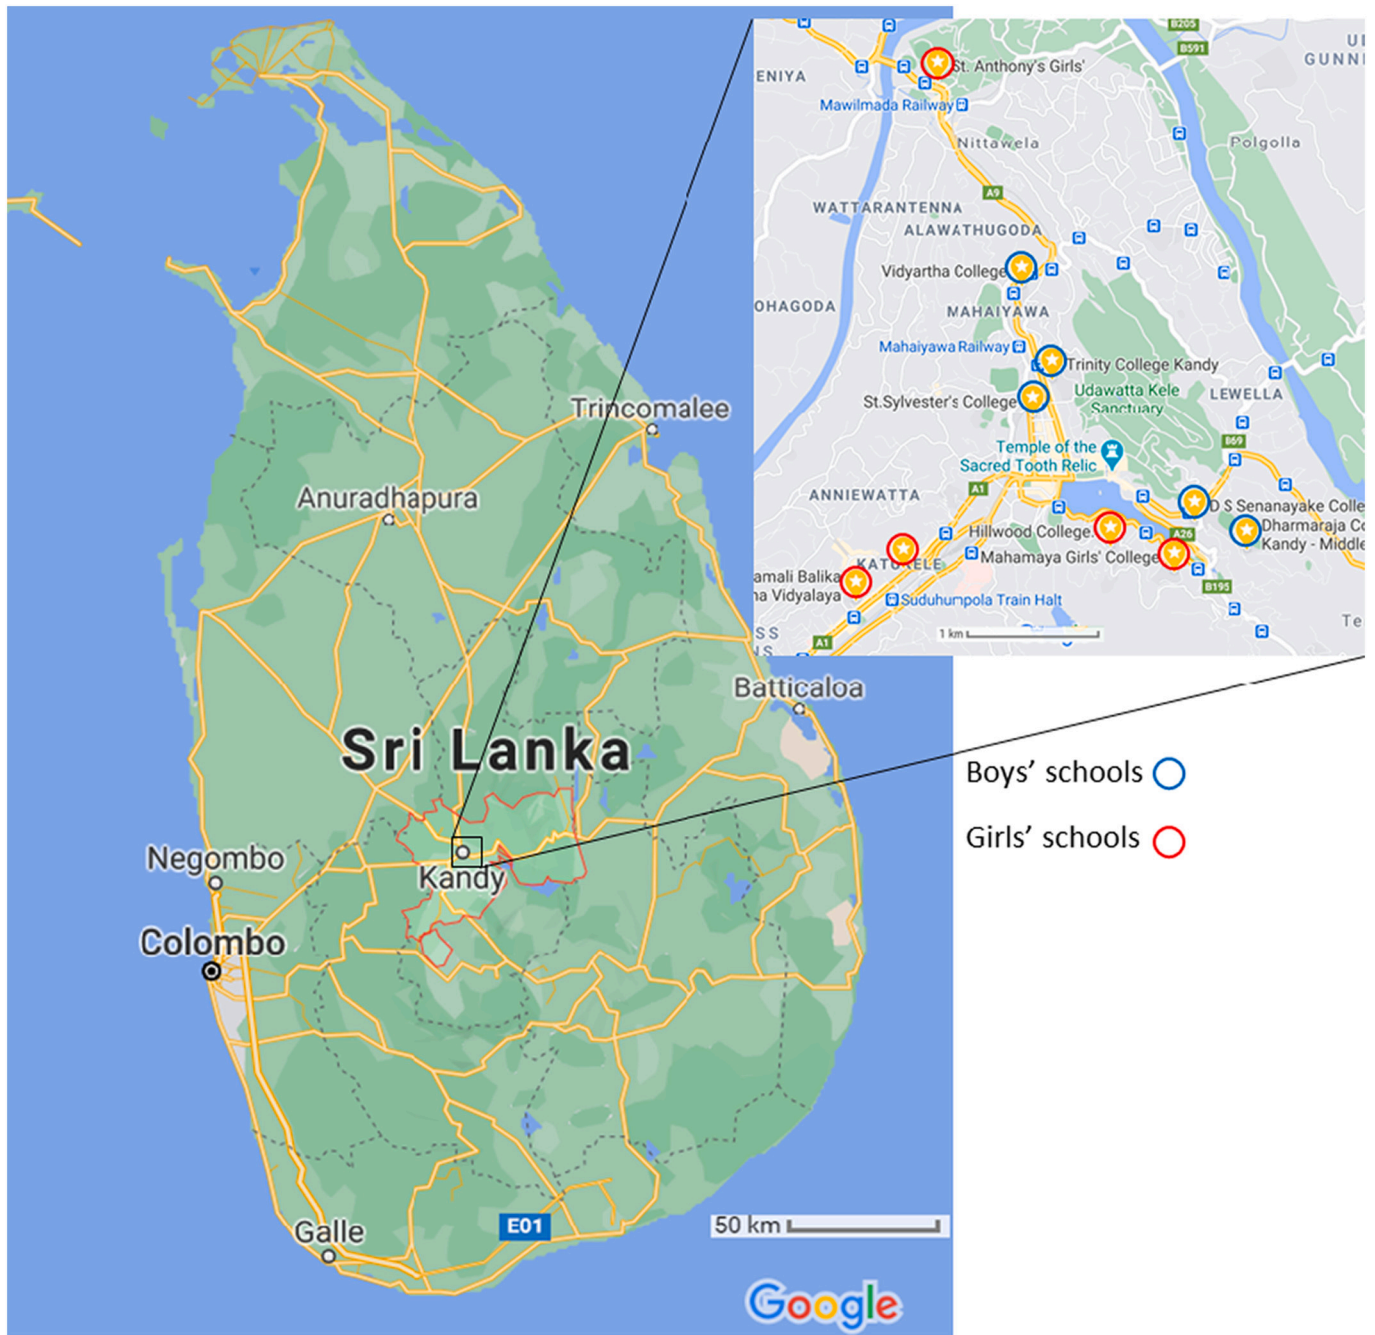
B205
B591
UI
GUNN
ENIYA
St. Anthony's Girls'
Mawilmada Railway
Nittawela
Polgolla
A9
WATTARANTENNA
ALAWATHUGODA
Vidyartha College
OHAGODA
MAHAIYAWA
Mahaiyawa Railway
Trinity College Kandy
Udawatta Kele Sanctuary
St.Sylvester's College
LEWELLA
B69
Temple of the Sacred Tooth Relic
ANNIEWATTA
A1
D S Senanayake Colle
Dharmaraja Co
Kandy - Middle
Hillwood College
A26
Mahamaya Girls' College
KATUKELE
amali Balika
a Vidyalaya
B195
Suduhumpola Train Halt
SS
A1
1 km
Te
Trincomalee
Anuradhapura
Batticaloa
Sri Lanka
Negombo
Kandy
Colombo
Galle
E01
50 km
Google
Boys' schools
Girls' schools